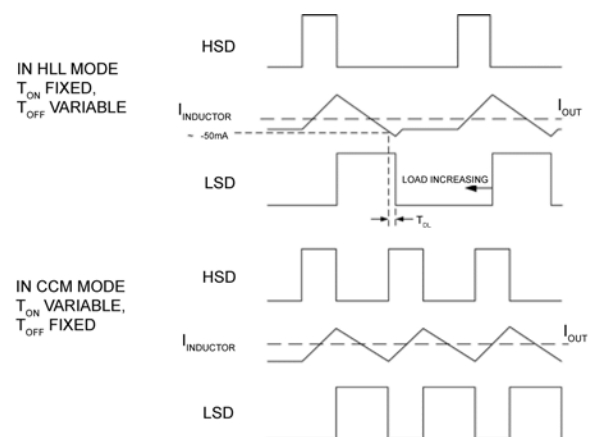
IN HLL MODE
$T_{ON}$ FIXED,
$T_{OFF}$ VARIABLE

HSD

$I_{INDUCTOR}$

$I_{OUT}$

~ -50mA

LSD

LOAD INCREASING

$T_{DL}$

IN CCM MODE
$T_{ON}$ VARIABLE,
$T_{OFF}$ FIXED

HSD

$I_{INDUCTOR}$

$I_{OUT}$

LSD